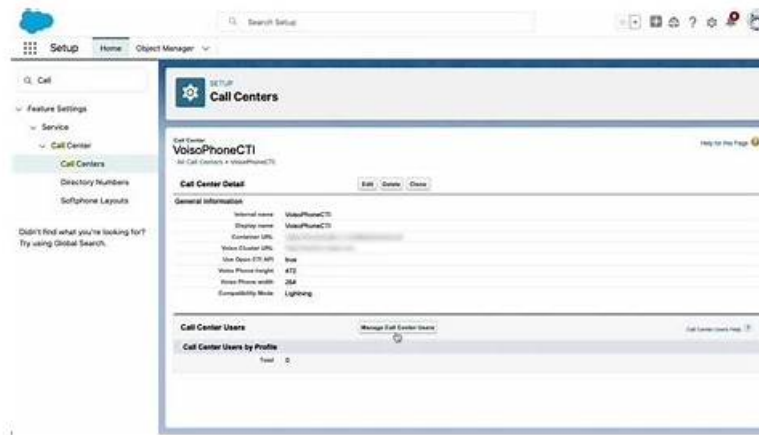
Search Setup

Setup Home Object Manager

Call

Feature Settings

Service

Call Center

Call Centers

Directory Numbers

Softphone Layouts

Didn't find what you're looking for? Try using Global Search.

SETUP

Call Centers

Call Center

VoisoPhoneCTI

« All Call Centers » VoisoPhoneCTI

Help for this Page

Call Center Detail

Edit Delete Clone

General Information

| | |
|---|---|
| Internal name | VoisoPhoneCTI |
| Display name | VoisoPhoneCTI |
| Container URL | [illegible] |
| Voiso Cluster URL | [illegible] |
| Use Open CTI API | true |
| Voiso Phone height | 472 |
| Voiso Phone width | 264 |
| Compatibility Mode | Lightning |

Call Center Users

Manage Call Center Users

Call Center Users Help

Call Center Users by Profile

Total 0